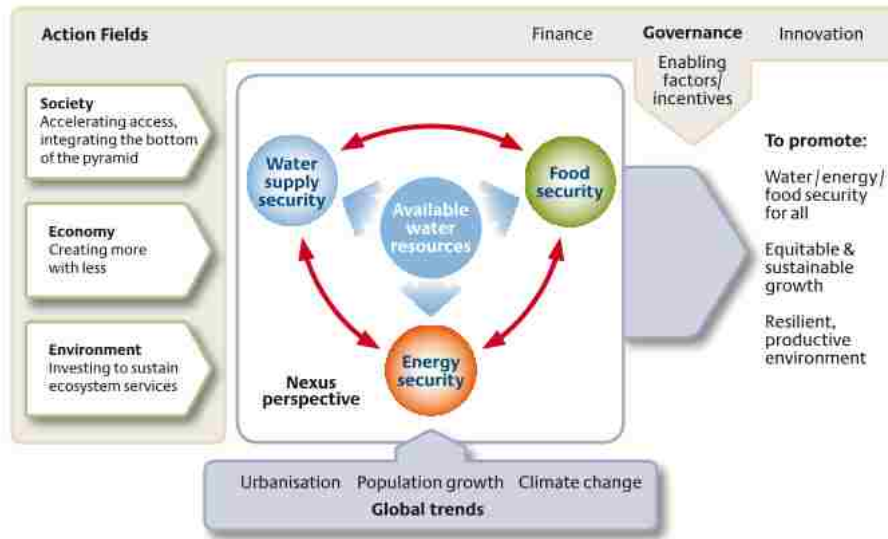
Action Fields

Finance Governance Innovation

Enabling factors/ incentives

Society
Accelerating access, integrating the bottom of the pyramid

Economy
Creating more with less

Environment
Investing to sustain ecosystem services

Water supply security

Food security

Available water resources

Energy security

Nexus perspective

To promote:

Water / energy / food security for all

Equitable & sustainable growth

Resilient, productive environment

Urbanisation Population growth Climate change
Global trends